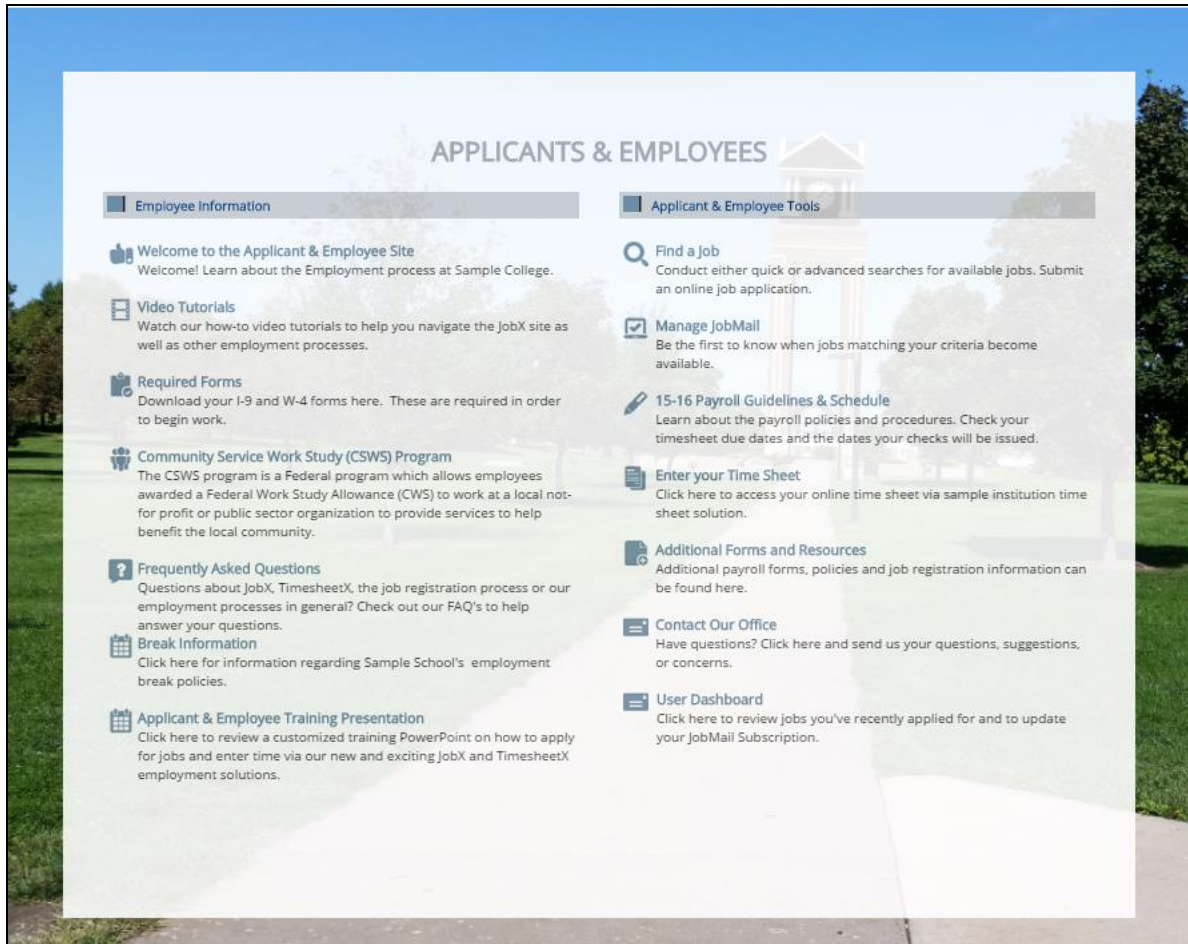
APPLICANTS & EMPLOYEES

Employee Information

Welcome to the Applicant & Employee Site
Welcome! Learn about the Employment process at Sample College.

Video Tutorials
Watch our how-to video tutorials to help you navigate the JobX site as well as other employment processes.

Required Forms
Download your I-9 and W-4 forms here. These are required in order to begin work.

Community Service Work Study (CSWS) Program
The CSWS program is a Federal program which allows employees awarded a Federal Work Study Allowance (CWS) to work at a local not-for profit or public sector organization to provide services to help benefit the local community.

Frequently Asked Questions
Questions about JobX, TimesheetX, the job registration process or our employment processes in general? Check out our FAQ's to help answer your questions.

Break Information
Click here for information regarding Sample School's employment break policies.

Applicant & Employee Training Presentation
Click here to review a customized training PowerPoint on how to apply for jobs and enter time via our new and exciting JobX and TimesheetX employment solutions.

Applicant & Employee Tools

Find a Job
Conduct either quick or advanced searches for available jobs. Submit an online job application.

Manage JobMail
Be the first to know when jobs matching your criteria become available.

15-16 Payroll Guidelines & Schedule
Learn about the payroll policies and procedures. Check your timesheet due dates and the dates your checks will be issued.

Enter your Time Sheet
Click here to access your online time sheet via sample institution time sheet solution.

Additional Forms and Resources
Additional payroll forms, policies and job registration information can be found here.

Contact Our Office
Have questions? Click here and send us your questions, suggestions, or concerns.

User Dashboard
Click here to review jobs you've recently applied for and to update your JobMail Subscription.